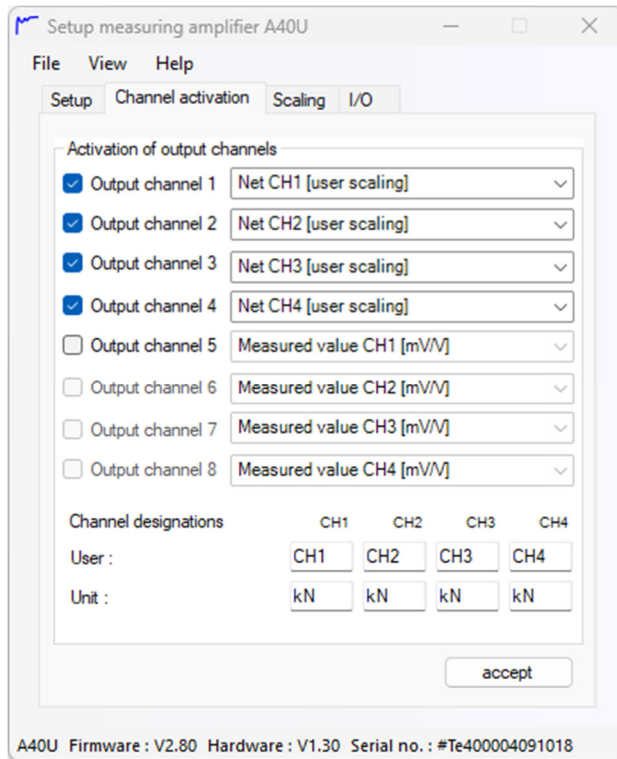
Setup measuring amplifier A40U

File View Help

Setup Channel activation Scaling I/O

Activation of output channels

Output channel 1 Net CH1 [user scaling]
Output channel 2 Net CH2 [user scaling]
Output channel 3 Net CH3 [user scaling]
Output channel 4 Net CH4 [user scaling]
Output channel 5 Measured value CH1 [mV/V]
Output channel 6 Measured value CH2 [mV/V]
Output channel 7 Measured value CH3 [mV/V]
Output channel 8 Measured value CH4 [mV/V]

| Channel designations | CH1 | CH2 | CH3 | CH4 |
|---|---|---|---|---|
| User : | CH1 | CH2 | CH3 | CH4 |
| Unit : | kN | kN | kN | kN |

accept

A40U Firmware : V2.80 Hardware : V1.30 Serial no. : #Te400004091018